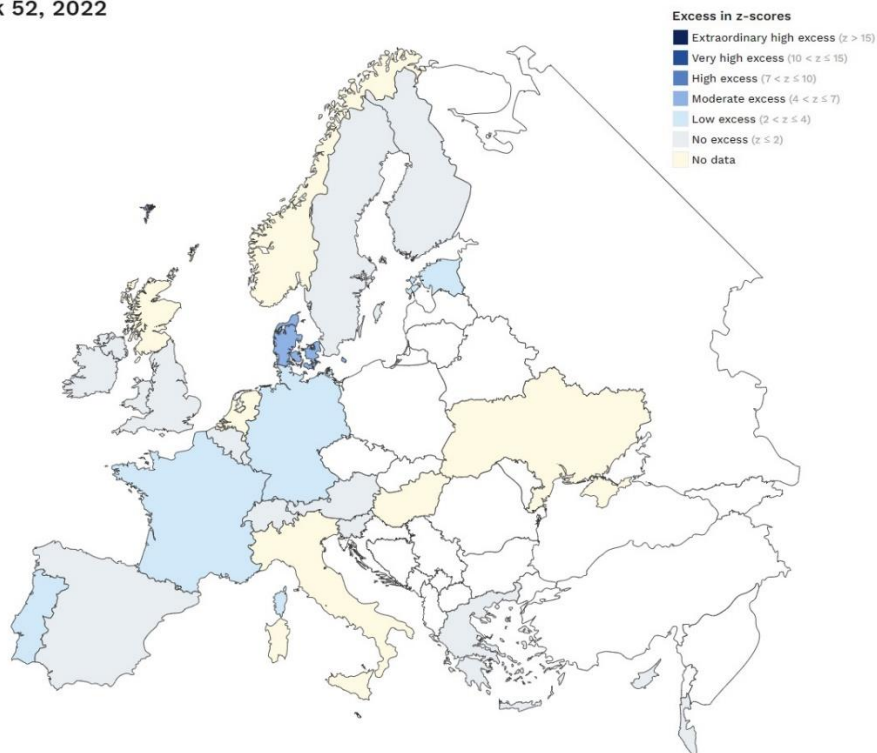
k 52, 2022

Excess in z-scores
Extraordinary high excess ($z > 15$)
Very high excess ($10 < z \leq 15$)
High excess ($7 < z \leq 10$)
Moderate excess ($4 < z \leq 7$)
Low excess ($2 < z \leq 4$)
No excess ($z \leq 2$)
No data